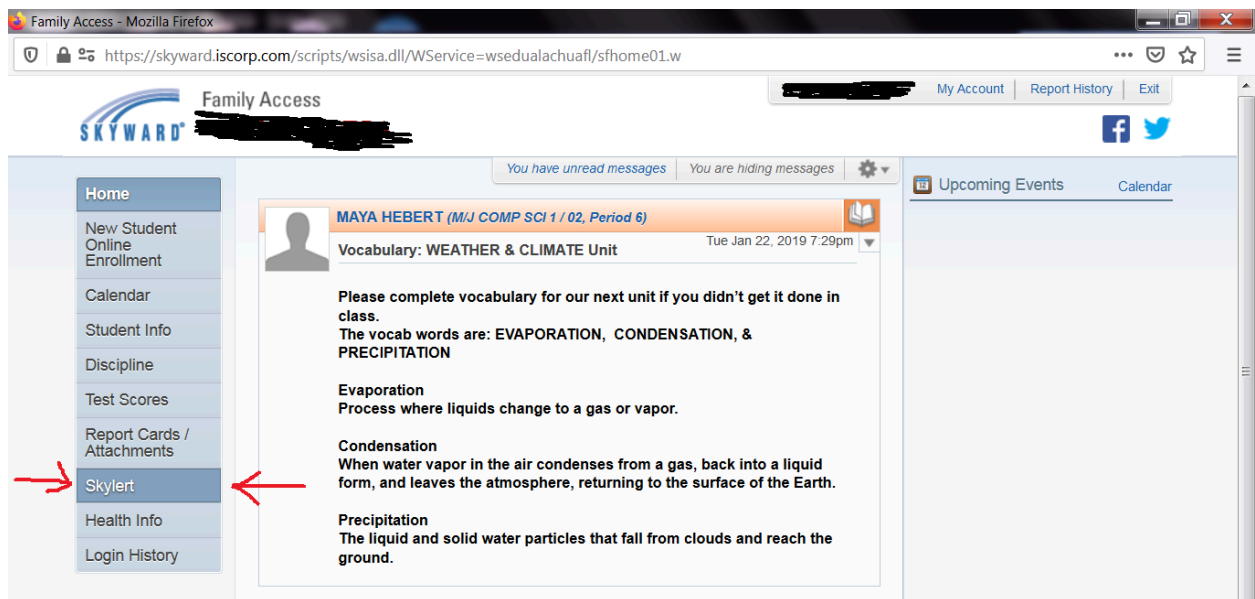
Family Access - Mozilla Firefox

https://skyward.iscorp.com/scripts/wsisa.dll/WService=wsedualachuafl/sfhome01.w

SKYWARD

Family Access

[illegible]

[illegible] My Account | Report History | Exit

You have unread messages | You are hiding messages

Home
New Student Online Enrollment
Calendar
Student Info
Discipline
Test Scores
Report Cards / Attachments
Skylert
Health Info
Login History

MAYA HEBERT (M/J COMP SCI 1 / 02, Period 6)

Vocabulary: WEATHER & CLIMATE Unit

Tue Jan 22, 2019 7:29pm

Please complete vocabulary for our next unit if you didn't get it done in class.
The vocab words are: EVAPORATION, CONDENSATION, & PRECIPITATION

Evaporation
Process where liquids change to a gas or vapor.

Condensation
When water vapor in the air condenses from a gas, back into a liquid form, and leaves the atmosphere, returning to the surface of the Earth.

Precipitation
The liquid and solid water particles that fall from clouds and reach the ground.

Upcoming Events

Calendar